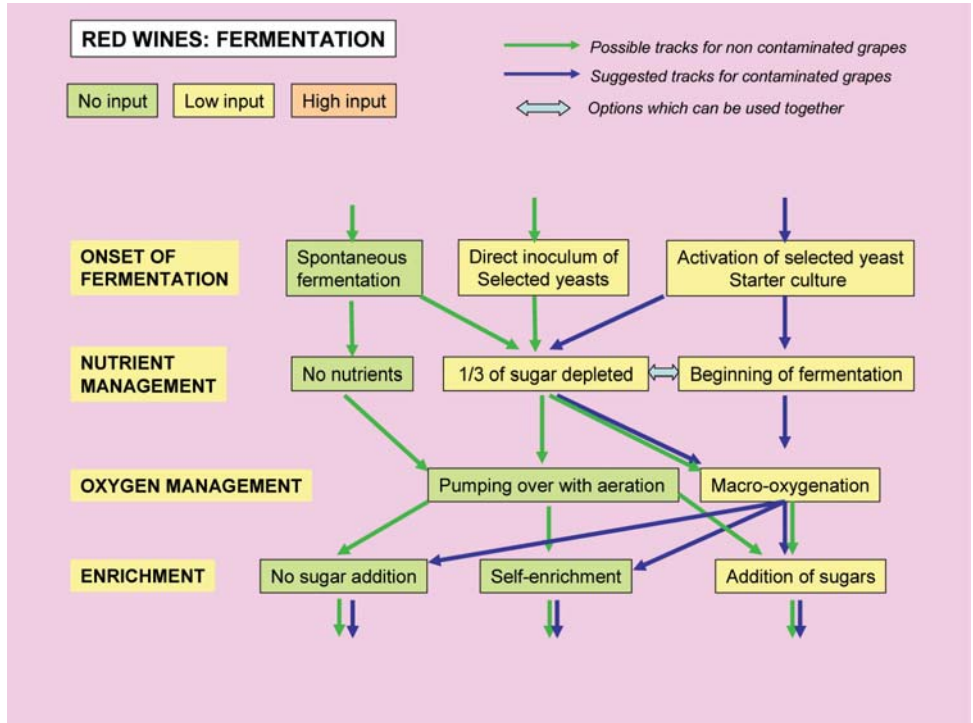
RED WINES: FERMENTATION

No input
Low input
High input

Possible tracks for non contaminated grapes
Suggested tracks for contaminated grapes
Options which can be used together

ONSET OF FERMENTATION
Spontaneous fermentation
Direct inoculum of Selected yeasts
Activation of selected yeast Starter culture

NUTRIENT MANAGEMENT
No nutrients
1/3 of sugar depleted
Beginning of fermentation

OXYGEN MANAGEMENT
Pumping over with aeration
Macro-oxygenation

ENRICHMENT
No sugar addition
Self-enrichment
Addition of sugars